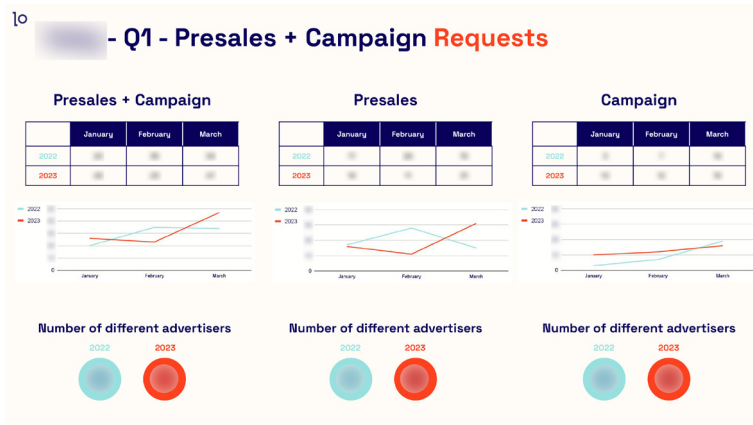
10

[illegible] - Q1 - Presales + Campaign Requests

Presales + Campaign

| | January | February | March |
|---|---|---|---|
| 2022 | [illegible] | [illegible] | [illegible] |
| 2023 | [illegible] | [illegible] | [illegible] |

2022
2023
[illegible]
0
January February March

Presales

| | January | February | March |
|---|---|---|---|
| 2022 | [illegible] | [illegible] | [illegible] |
| 2023 | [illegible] | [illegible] | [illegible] |

2022
2023
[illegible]
0
January February March

Campaign

| | January | February | March |
|---|---|---|---|
| 2022 | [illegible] | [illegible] | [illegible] |
| 2023 | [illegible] | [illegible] | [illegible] |

2022
2023
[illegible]
0
January February March

Number of different advertisers
2022 2023

Number of different advertisers
2022 2023

Number of different advertisers
2022 2023